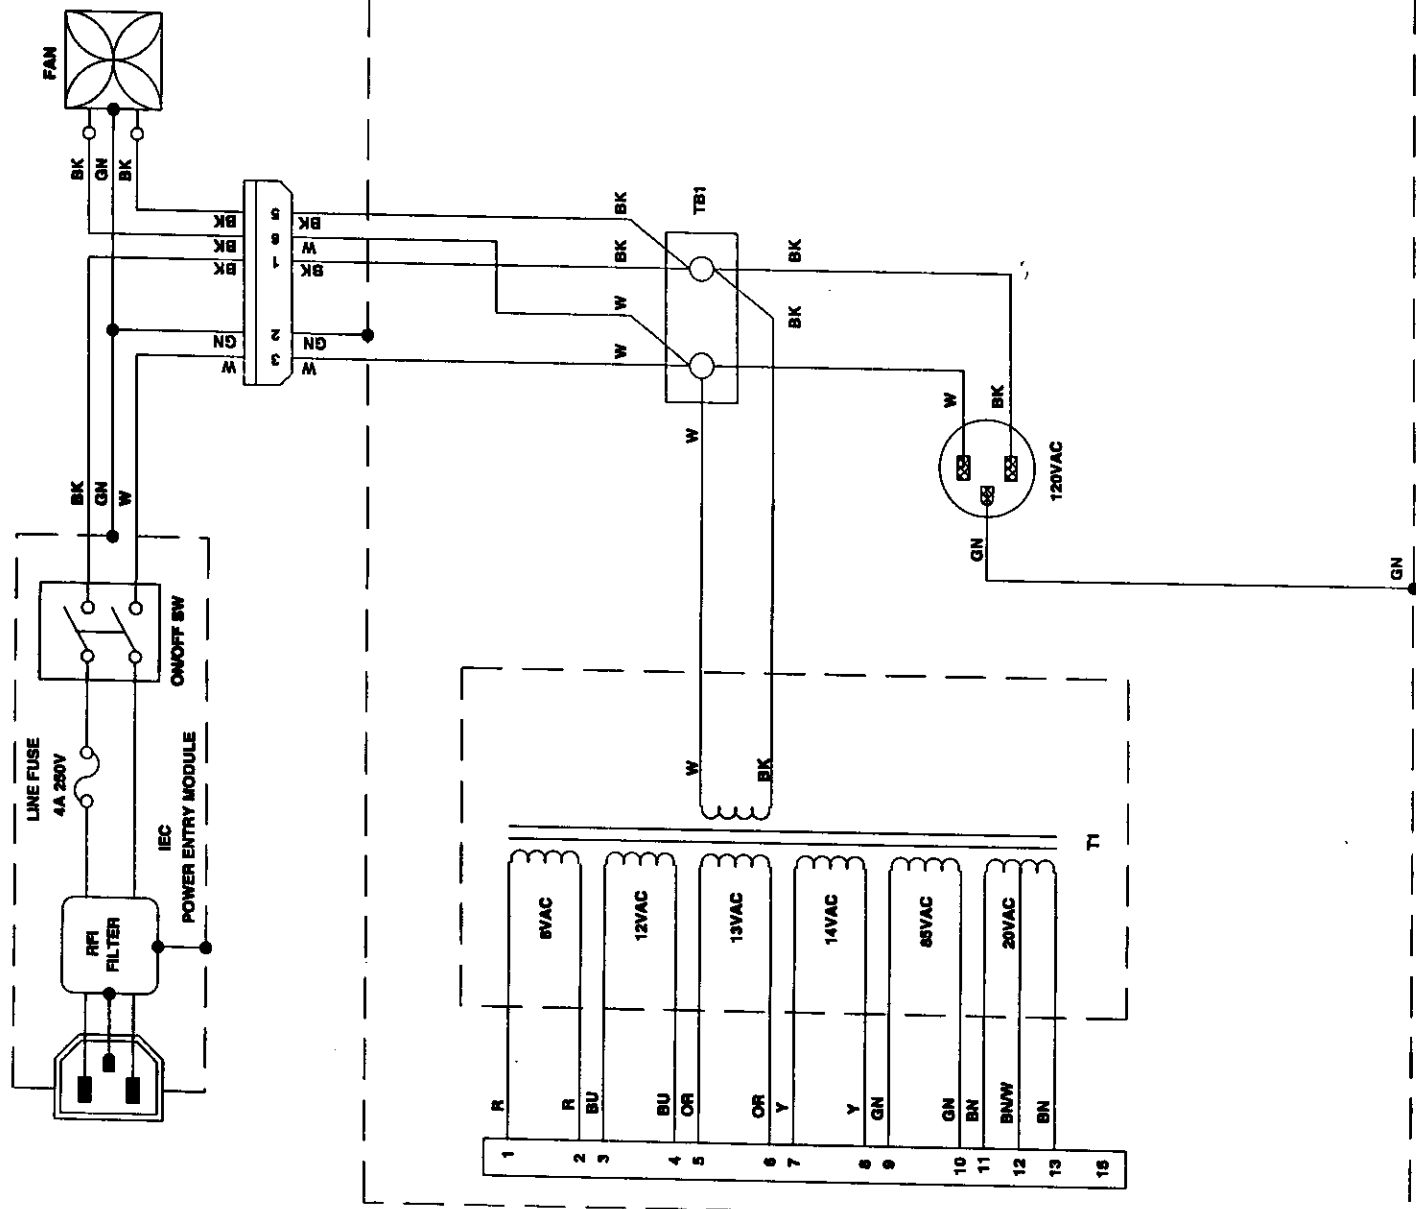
FAN

BK GN BK

BK 5 BK
BK 6 W
BK 1 BK
GN 2 GN
W 3 W

BK GN W

TB1

BK
BK
W
W
BK
BK
W

W BK
120VAC
GN
GN

ON/OFF SW

LINE FUSE
4A 250V

IEC
POWER ENTRY MODULE

RFI
FILTER

W
BK

T1

8VAC
12VAC
13VAC
14VAC
85VAC
20VAC

R R BU BU OR OR Y Y GN GN BN BN/W BN

1 2 3 4 5 6 7 8 9 10 11 12 13 15